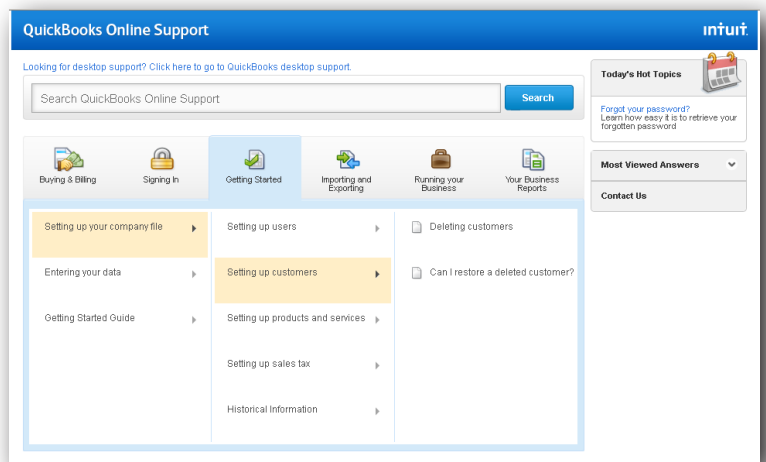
QuickBooks Online Support

intuit.

Looking for desktop support? Click here to go to QuickBooks desktop support.

Search QuickBooks Online Support

Search

Buying & Billing

Signing In

Getting Started

Importing and Exporting

Running your Business

Your Business Reports

Setting up your company file

Entering your data

Getting Started Guide

Setting up users

Setting up customers

Setting up products and services

Setting up sales tax

Historical Information

Deleting customers

Can I restore a deleted customer?

Today's Hot Topics

Forgot your password?
Learn how easy it is to retrieve your forgotten password

Most Viewed Answers

Contact Us